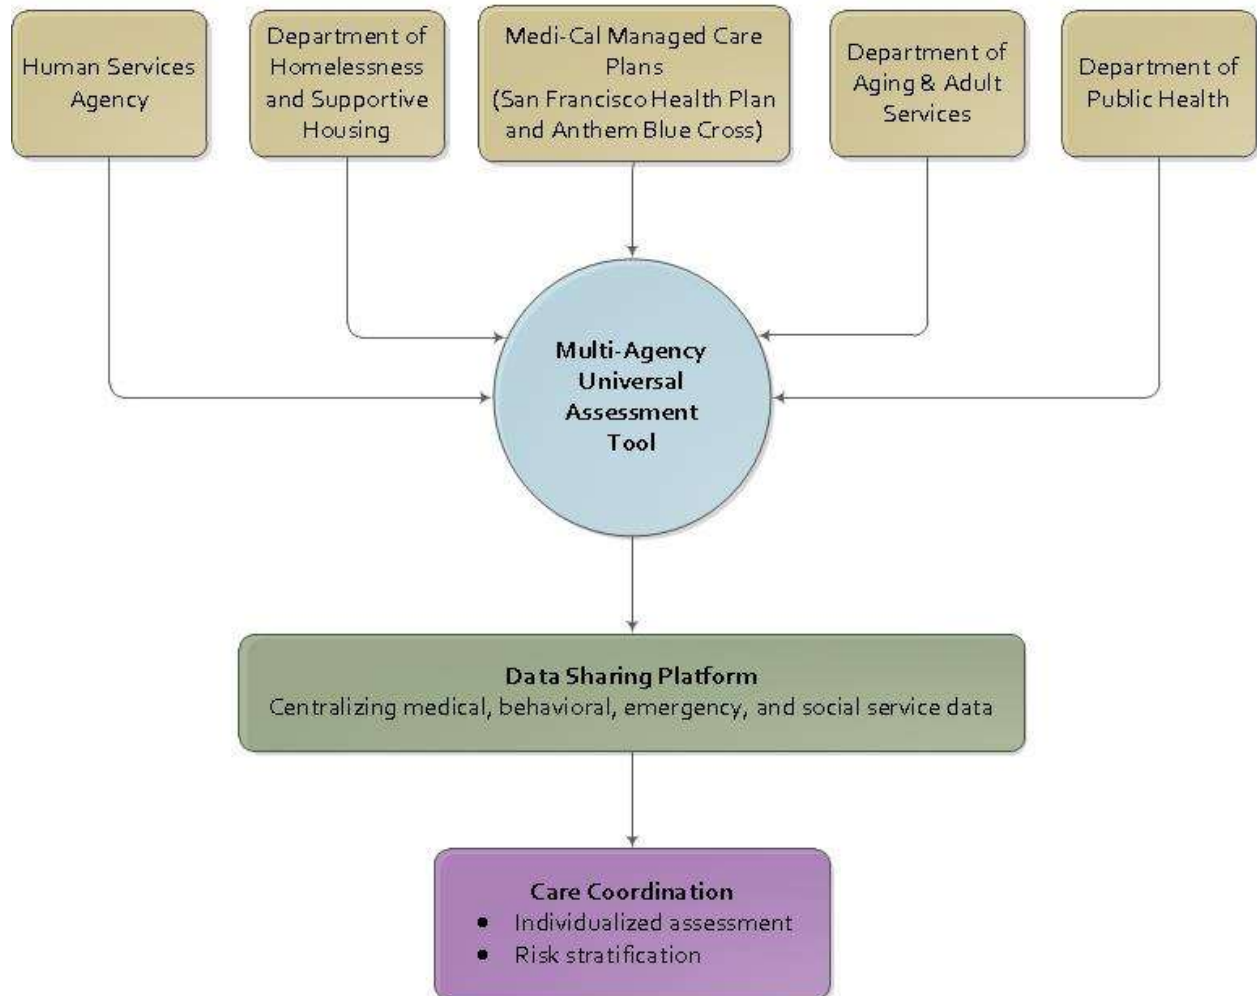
Human Services Agency

Department of Homelessness and Supportive Housing

Medi-Cal Managed Care Plans (San Francisco Health Plan and Anthem Blue Cross)

Department of Aging & Adult Services

Department of Public Health

Multi-Agency Universal Assessment Tool

Data Sharing Platform
Centralizing medical, behavioral, emergency, and social service data

Care Coordination
- Individualized assessment
- Risk stratification